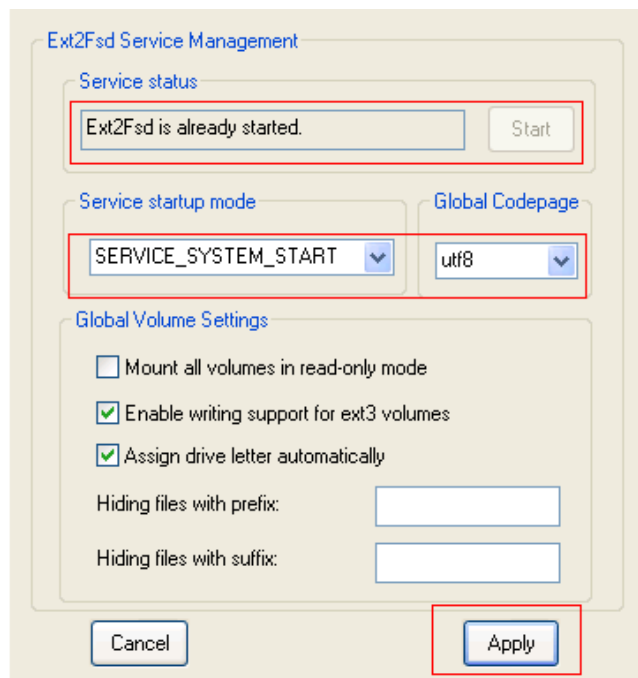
Ext2Fsd Service Management

Service status

Ext2Fsd is already started.

Start

Service startup mode

SERVICE_SYSTEM_START

Global Codepage

utf8

Global Volume Settings

Mount all volumes in read-only mode

Enable writing support for ext3 volumes

Assign drive letter automatically

Hiding files with prefix:

Hiding files with suffix:

Cancel

Apply